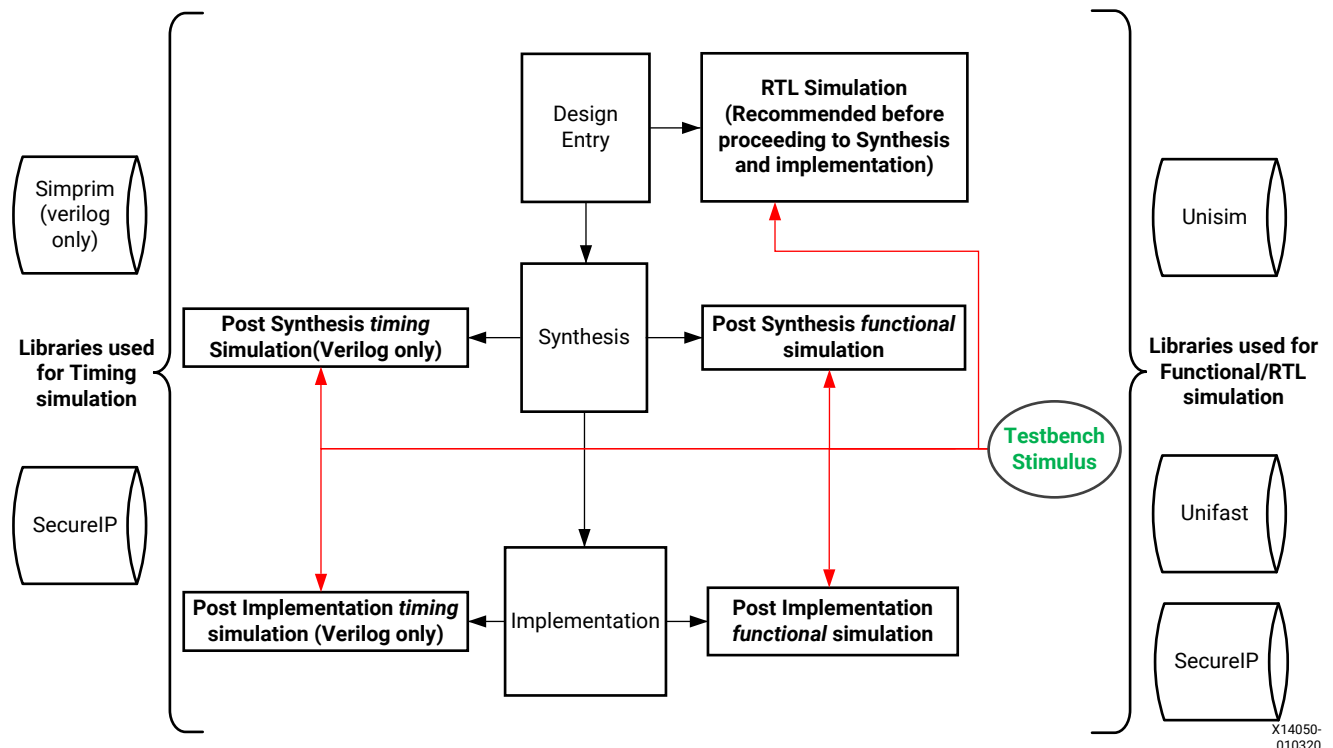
Simprim (verilog only)

SecureIP

Libraries used for Timing simulation

Design Entry

RTL Simulation (Recommended before proceeding to Synthesis and implementation)

Post Synthesis *timing* Simulation(Verilog only)

Synthesis

Post Synthesis *functional* simulation

Post Implementation *timing* simulation (Verilog only)

Implementation

Post Implementation *functional* simulation

Testbench Stimulus

Unisim

Libraries used for Functional/RTL simulation

Unifast

SecureIP

X14050-010320